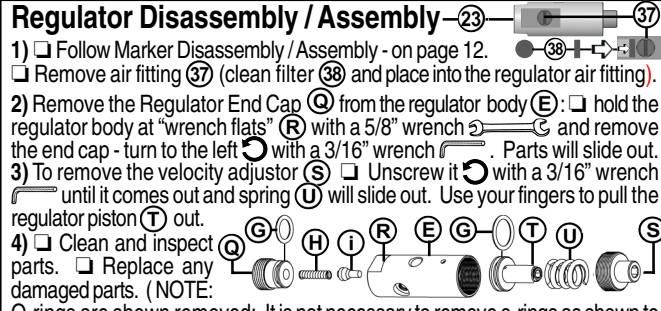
Regulator Disassembly / Assembly ㉓ ㊲ ㊳

1) ❑ Follow Marker Disassembly / Assembly - on page 12.
❑ Remove air fitting ㊲ (clean filter ㊳ and place into the regulator air fitting).

2) Remove the Regulator End Cap Ⓠ from the regulator body Ⓔ: ❑ hold the regulator body at "wrench flats" Ⓡ with a 5/8" wrench and remove the end cap - turn to the left with a 3/16" wrench. Parts will slide out.

3) To remove the velocity adjustor Ⓢ ❑ Unscrew it with a 3/16" wrench until it comes out and spring Ⓤ will slide out. Use your fingers to pull the regulator piston Ⓣ out.

4) ❑ Clean and inspect parts. ❑ Replace any damaged parts. ( NOTE:

Q G H i R E G T U S

O-rings are shown removed: It is not necessary to remove o-rings as shown to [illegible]